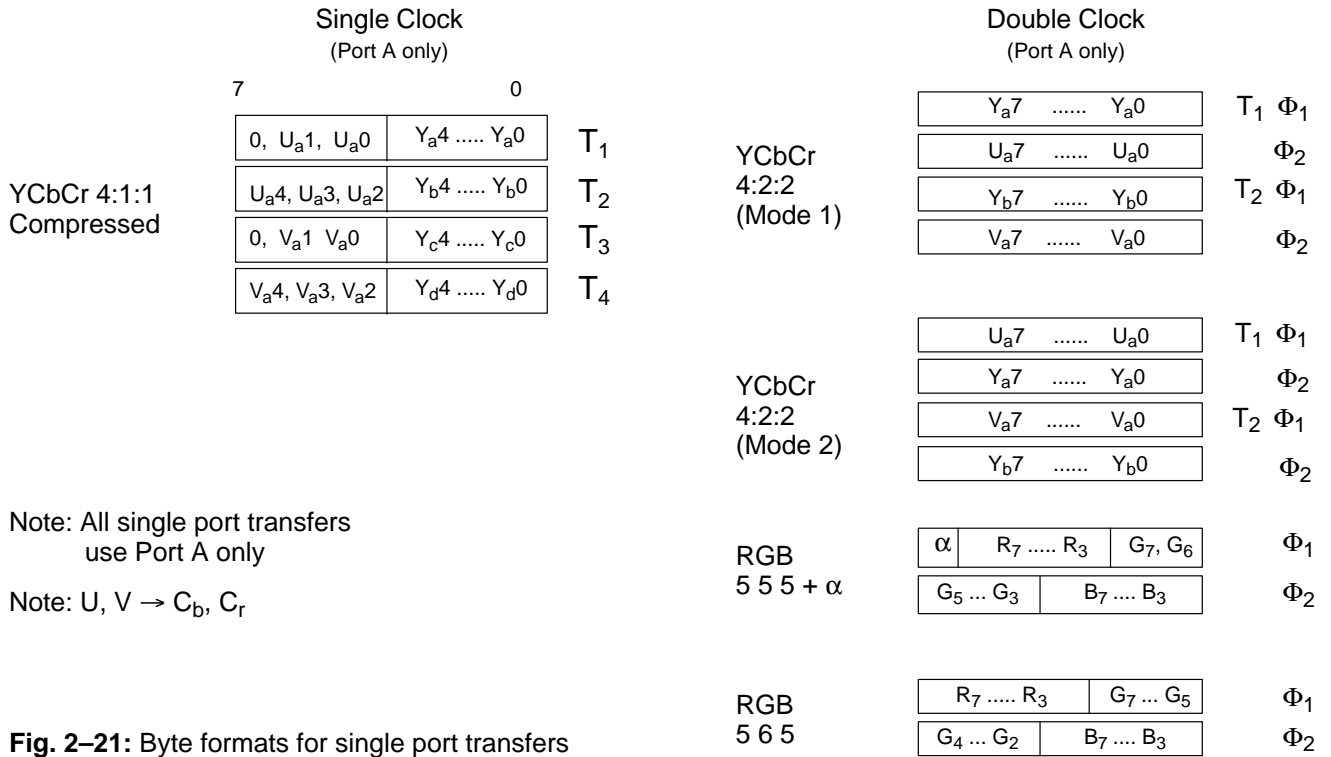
Single Clock
(Port A only)

7 0

YCbCr 4:1:1
Compressed

| 0, $U_a1$, $U_a0$ | $Y_a4$ ..... $Y_a0$ | $T_1$ |
|---|---|---|
| $U_a4$, $U_a3$, $U_a2$ | $Y_b4$ ..... $Y_b0$ | $T_2$ |
| 0, $V_a1$ $V_a0$ | $Y_c4$ ..... $Y_c0$ | $T_3$ |
| $V_a4$, $V_a3$, $V_a2$ | $Y_d4$ ..... $Y_d0$ | $T_4$ |

Note: All single port transfers use Port A only

Note: U, V $\rightarrow$ $C_b$, $C_r$

Fig. 2–21: Byte formats for single port transfers

Double Clock
(Port A only)

YCbCr
4:2:2
(Mode 1)

| $Y_a7$ ...... $Y_a0$ | $T_1$ $\Phi_1$ |
|---|---|
| $U_a7$ ...... $U_a0$ | $\Phi_2$ |
| $Y_b7$ ...... $Y_b0$ | $T_2$ $\Phi_1$ |
| $V_a7$ ...... $V_a0$ | $\Phi_2$ |

YCbCr
4:2:2
(Mode 2)

| $U_a7$ ...... $U_a0$ | $T_1$ $\Phi_1$ |
|---|---|
| $Y_a7$ ...... $Y_a0$ | $\Phi_2$ |
| $V_a7$ ...... $V_a0$ | $T_2$ $\Phi_1$ |
| $Y_b7$ ...... $Y_b0$ | $\Phi_2$ |

RGB
5 5 5 + $\alpha$

| $\alpha$ | $R_7$ ..... $R_3$ | $G_7$, $G_6$ | $\Phi_1$ |
|---|---|---|---|
| $G_5$ ... $G_3$ | $B_7$ .... $B_3$ | | $\Phi_2$ |

RGB
5 6 5

| $R_7$ ..... $R_3$ | $G_7$ ... $G_5$ | $\Phi_1$ |
|---|---|---|
| $G_4$ ... $G_2$ | $B_7$ .... $B_3$ | $\Phi_2$ |